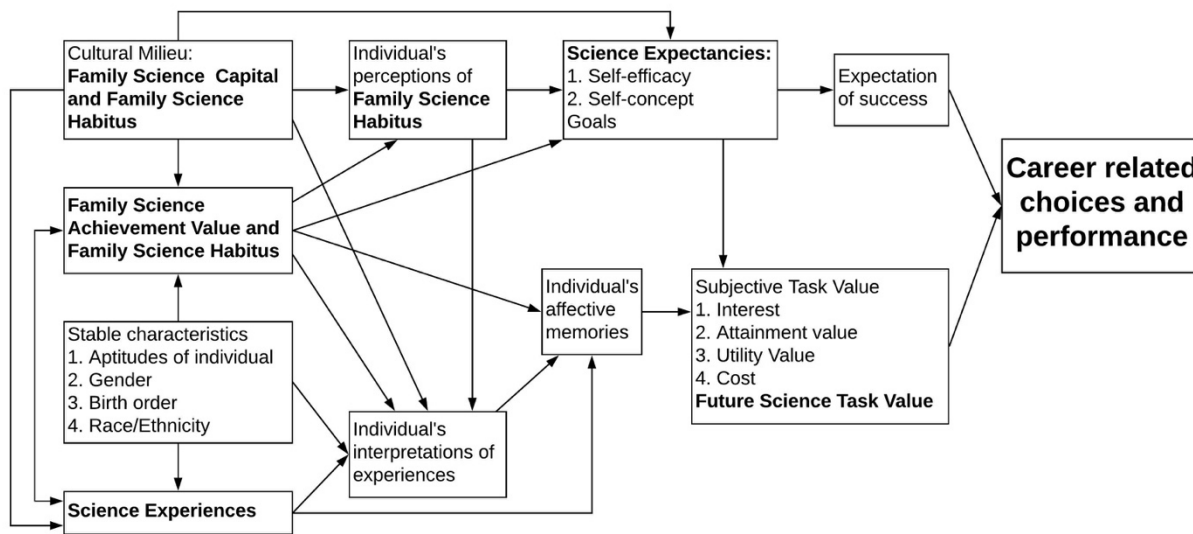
Cultural Milieu:
**Family Science Capital and Family Science Habitus**

Individual's perceptions of **Family Science Habitus**

**Science Expectancies:**
1. Self-efficacy
2. Self-concept
Goals

Expectation of success

**Career related choices and performance**

**Family Science Achievement Value and Family Science Habitus**

Individual's affective memories

Subjective Task Value
1. Interest
2. Attainment value
3. Utility Value
4. Cost
**Future Science Task Value**

Stable characteristics
1. Aptitudes of individual
2. Gender
3. Birth order
4. Race/Ethnicity

Individual's interpretations of experiences

**Science Experiences**